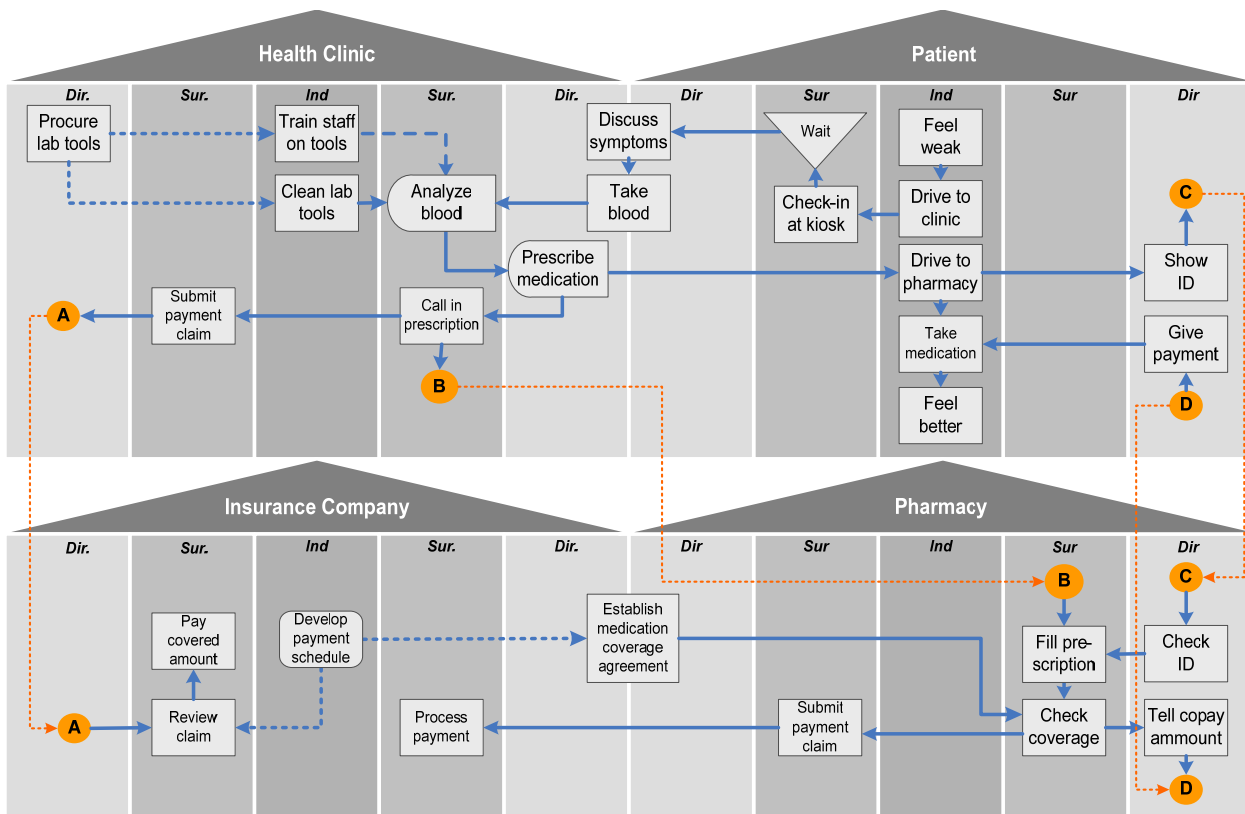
Health Clinic

Patient

Dir.

Sur.

Ind

Sur.

Dir.

Dir

Sur

Ind

Sur

Dir

Procure lab tools

Train staff on tools

Clean lab tools

Analyze blood

Discuss symptoms

Take blood

Wait

Check-in at kiosk

Feel weak

Drive to clinic

C

Prescribe medication

Drive to pharmacy

Show ID

A

Submit payment claim

Call in prescription

Take medication

Give payment

B

D

Feel better

Insurance Company

Pharmacy

Dir.

Sur.

Ind

Sur.

Dir.

Dir

Sur

Ind

Sur

Dir

B

C

Pay covered amount

Develop payment schedule

Establish medication coverage agreement

Fill prescription

Check ID

A

Review claim

Process payment

Submit payment claim

Check coverage

Tell copay ammount

D